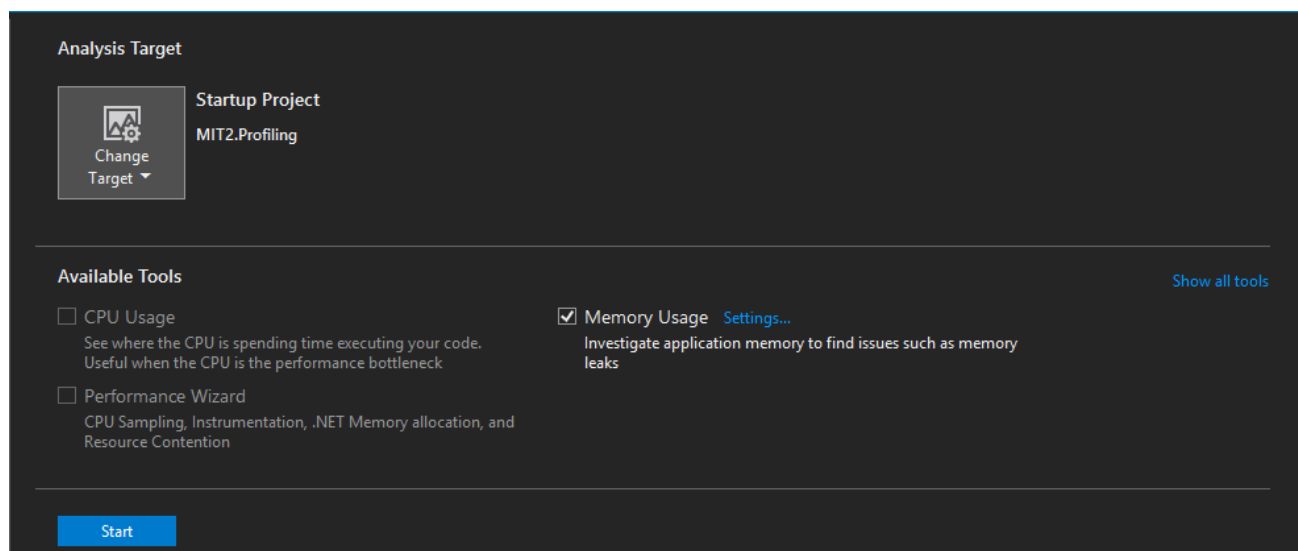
Analysis Target

Change Target

Startup Project

MIT2.Profiling

Available Tools

Show all tools

CPU Usage

See where the CPU is spending time executing your code. Useful when the CPU is the performance bottleneck

Performance Wizard

CPU Sampling, Instrumentation, .NET Memory allocation, and Resource Contention

Memory Usage Settings...

Investigate application memory to find issues such as memory leaks

Start